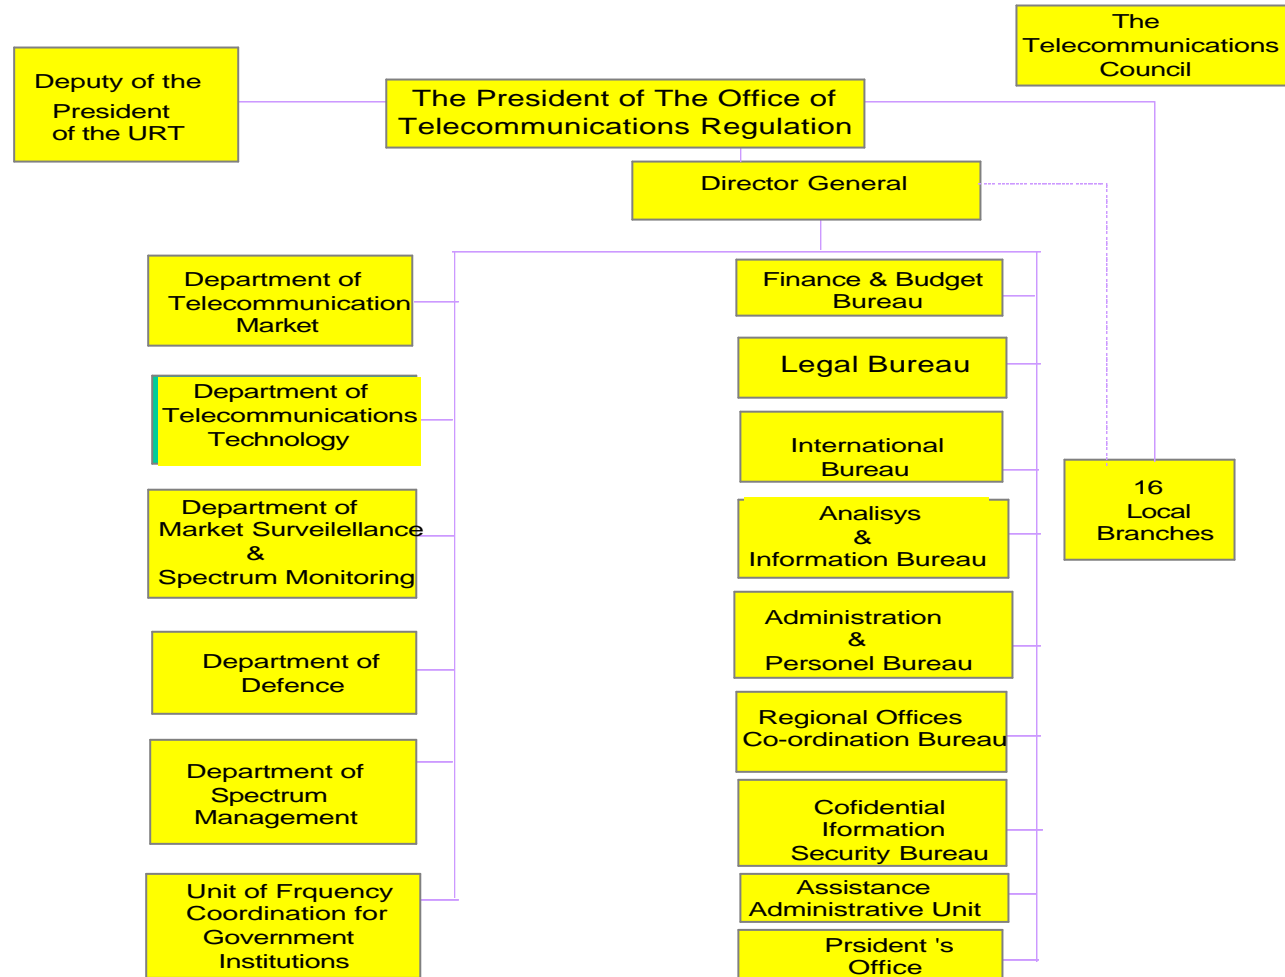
The Telecommunications Council

Deputy of the President of the URT

The President of The Office of Telecommunications Regulation

Director General

Department of Telecommunication Market

Department of Telecommunications Technology

Department of Market Surveilellance & Spectrum Monitoring

Department of Defence

Department of Spectrum Management

Unit of Frquency Coordination for Government Institutions

Finance & Budget Bureau

Legal Bureau

International Bureau

Analisys & Information Bureau

Administration & Personel Bureau

Regional Offices Co-ordination Bureau

Cofidential Iformation Security Bureau

Assistance Administrative Unit

Prsident 's Office

16 Local Branches